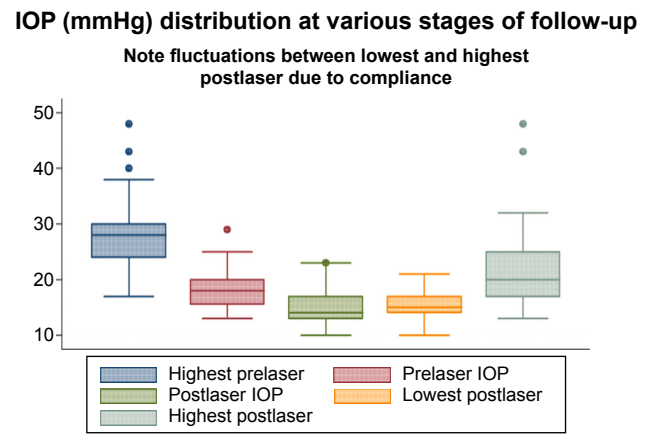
IOP (mmHg) distribution at various stages of follow-up

Note fluctuations between lowest and highest postlaser due to compliance

50
40
30
20
10

Highest prelaser
Prelaser IOP
Postlaser IOP
Lowest postlaser
Highest postlaser